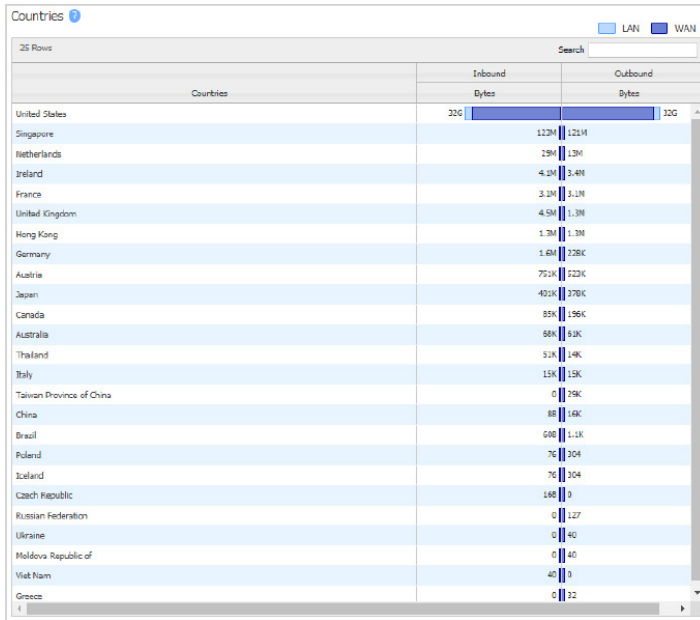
Countries ?

LAN WAN

25 Rows

Search

| Countries | Inbound Bytes | Outbound Bytes |
|---|---|---|
| United States | 32G | 32G |
| Singapore | 123M | 121M |
| Netherlands | 29M | 13M |
| Ireland | 4.1M | 3.4M |
| France | 3.1M | 3.1M |
| United Kingdom | 4.5M | 1.3M |
| Hong Kong | 1.3M | 1.3M |
| Germany | 1.6M | 228K |
| Austria | 791K | 523K |
| Japan | 401K | 378K |
| Canada | 85K | 196K |
| Australia | 68K | 91K |
| Thailand | 51K | 14K |
| Italy | 15K | 15K |
| Taiwan Province of China | 0 | 29K |
| China | 88 | 16K |
| Brazil | 608 | 1.1K |
| Poland | 76 | 304 |
| Iceland | 76 | 304 |
| Czech Republic | 168 | 0 |
| Russian Federation | 0 | 127 |
| Ukraine | 0 | 40 |
| Moldova Republic of | 0 | 40 |
| Viet Nam | 40 | 0 |
| Greece | 0 | 32 |